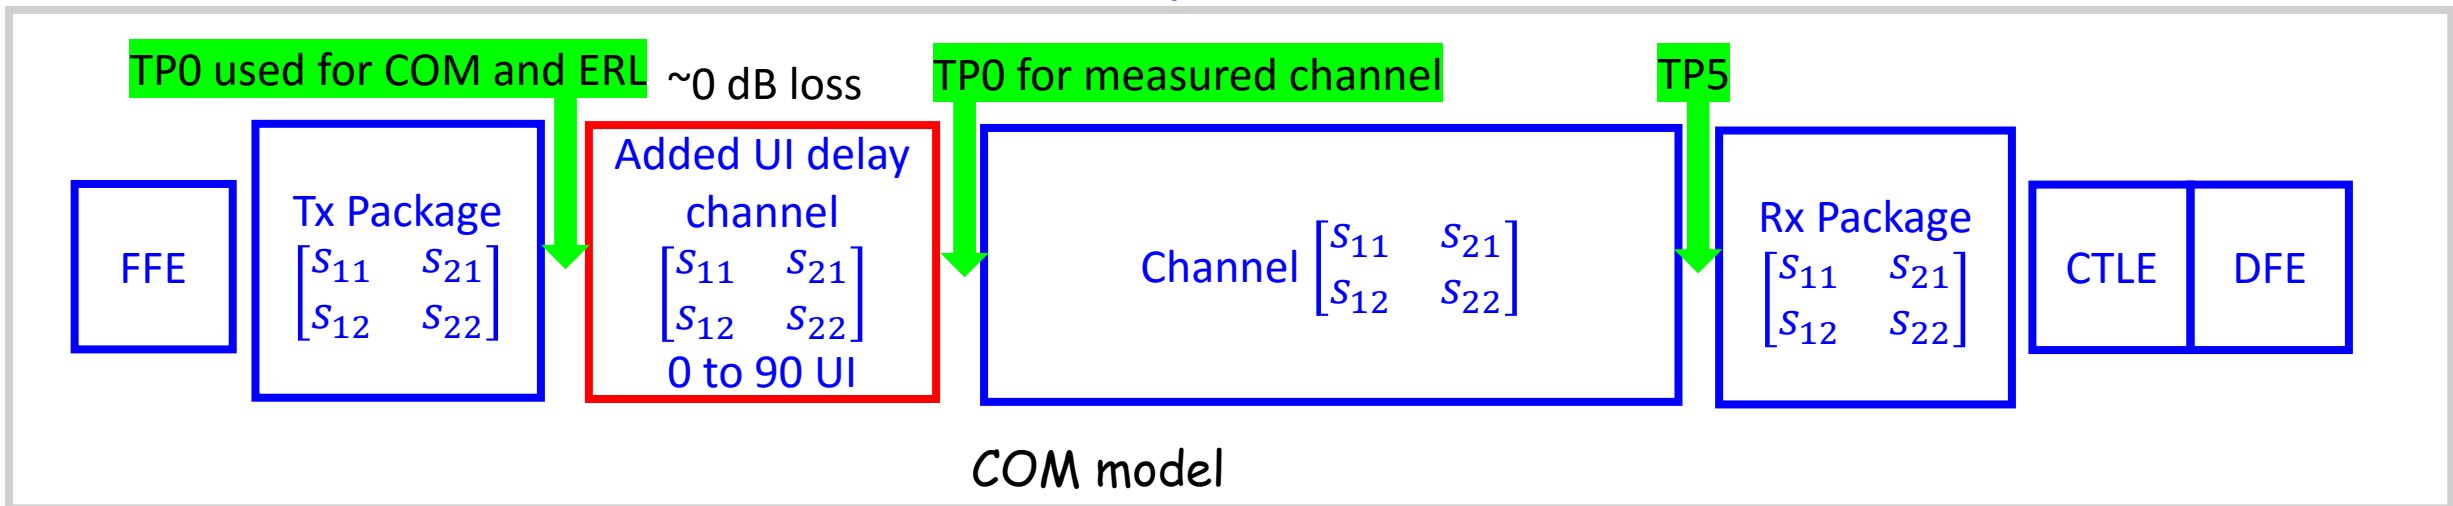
TP0 used for COM and ERL

~0 dB loss

TP0 for measured channel

TP5

FFE

Tx Package $\begin{bmatrix} s_{11} & s_{21} \\ s_{12} & s_{22} \end{bmatrix}$

Added UI delay channel $\begin{bmatrix} s_{11} & s_{21} \\ s_{12} & s_{22} \end{bmatrix}$ 0 to 90 UI

Channel $\begin{bmatrix} s_{11} & s_{21} \\ s_{12} & s_{22} \end{bmatrix}$

Rx Package $\begin{bmatrix} s_{11} & s_{21} \\ s_{12} & s_{22} \end{bmatrix}$

CTLE

DFE

COM model